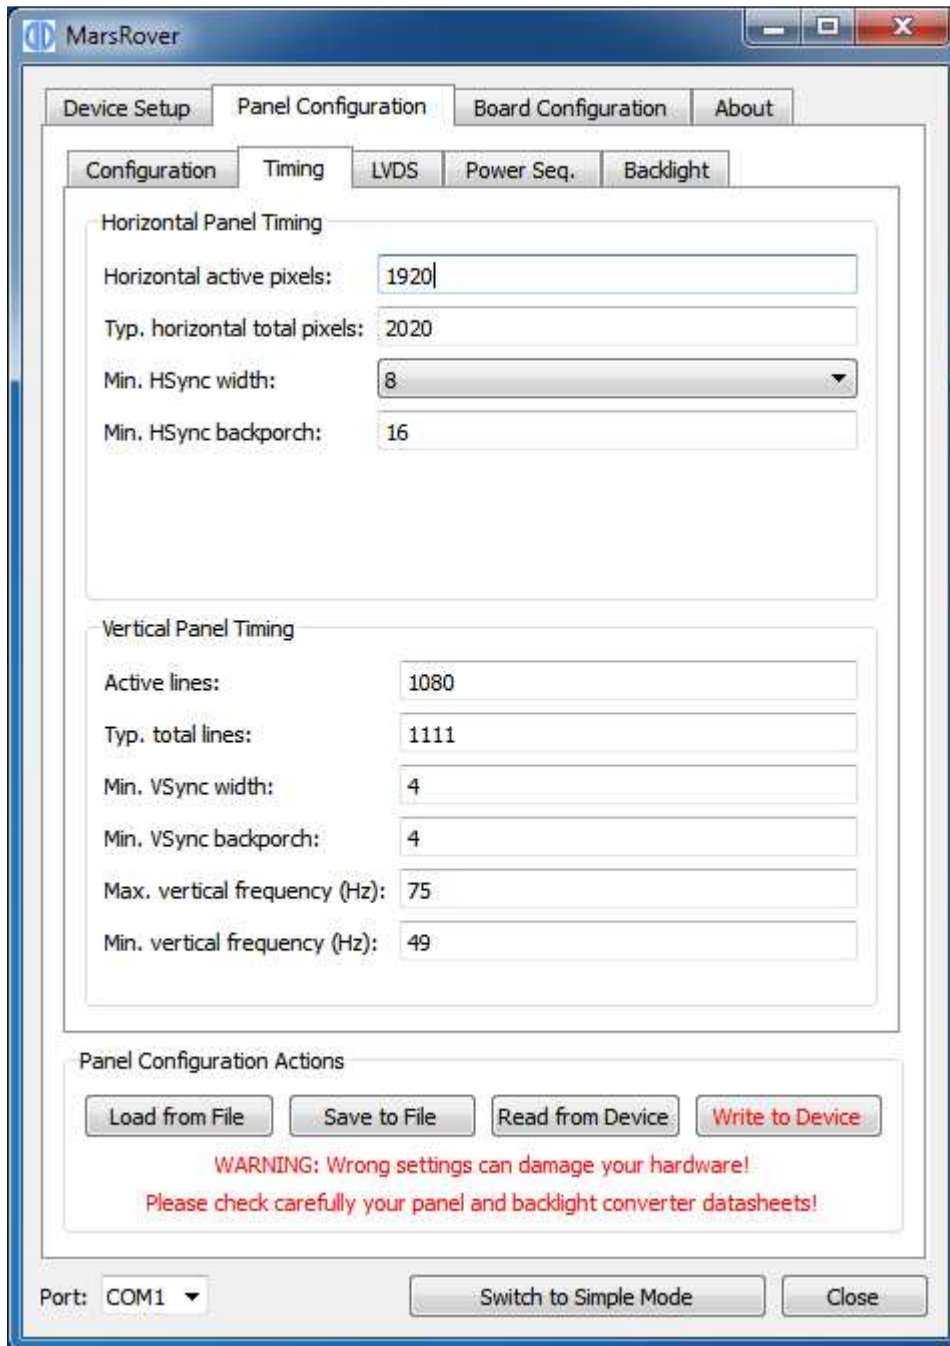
MarsRover

Device Setup | Panel Configuration | Board Configuration | About

Configuration | Timing | LVDS | Power Seq. | Backlight

Horizontal Panel Timing

Horizontal active pixels: 1920

Typ. horizontal total pixels: 2020

Min. HSync width: 8

Min. HSync backporch: 16

Vertical Panel Timing

Active lines: 1080

Typ. total lines: 1111

Min. VSync width: 4

Min. VSync backporch: 4

Max. vertical frequency (Hz): 75

Min. vertical frequency (Hz): 49

Panel Configuration Actions

Load from File | Save to File | Read from Device | Write to Device

WARNING: Wrong settings can damage your hardware!

Please check carefully your panel and backlight converter datasheets!

Port: COM1

Switch to Simple Mode

Close